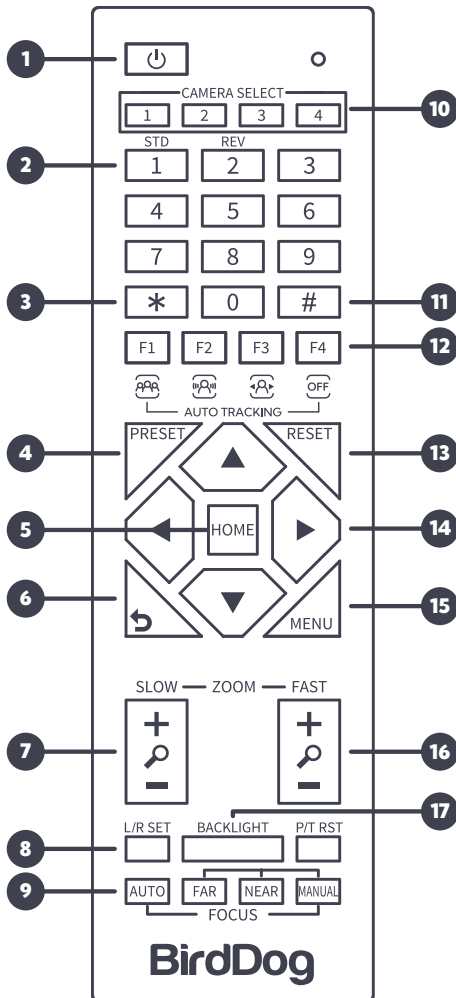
1
CAMERA SELECT
1 2 3 4
10
2
STD REV
1 2 3
4 5 6
7 8 9
3
* 0 #
11
F1 F2 F3 F4
12
OFF
AUTO TRACKING
4
PRESET
RESET
13
5
HOME
14
6
MENU
15
SLOW — ZOOM — FAST
+
−
+
−
7
16
17
L/R SET BACKLIGHT P/T RST
8
9
AUTO FAR NEAR MANUAL
FOCUS
BirdDog